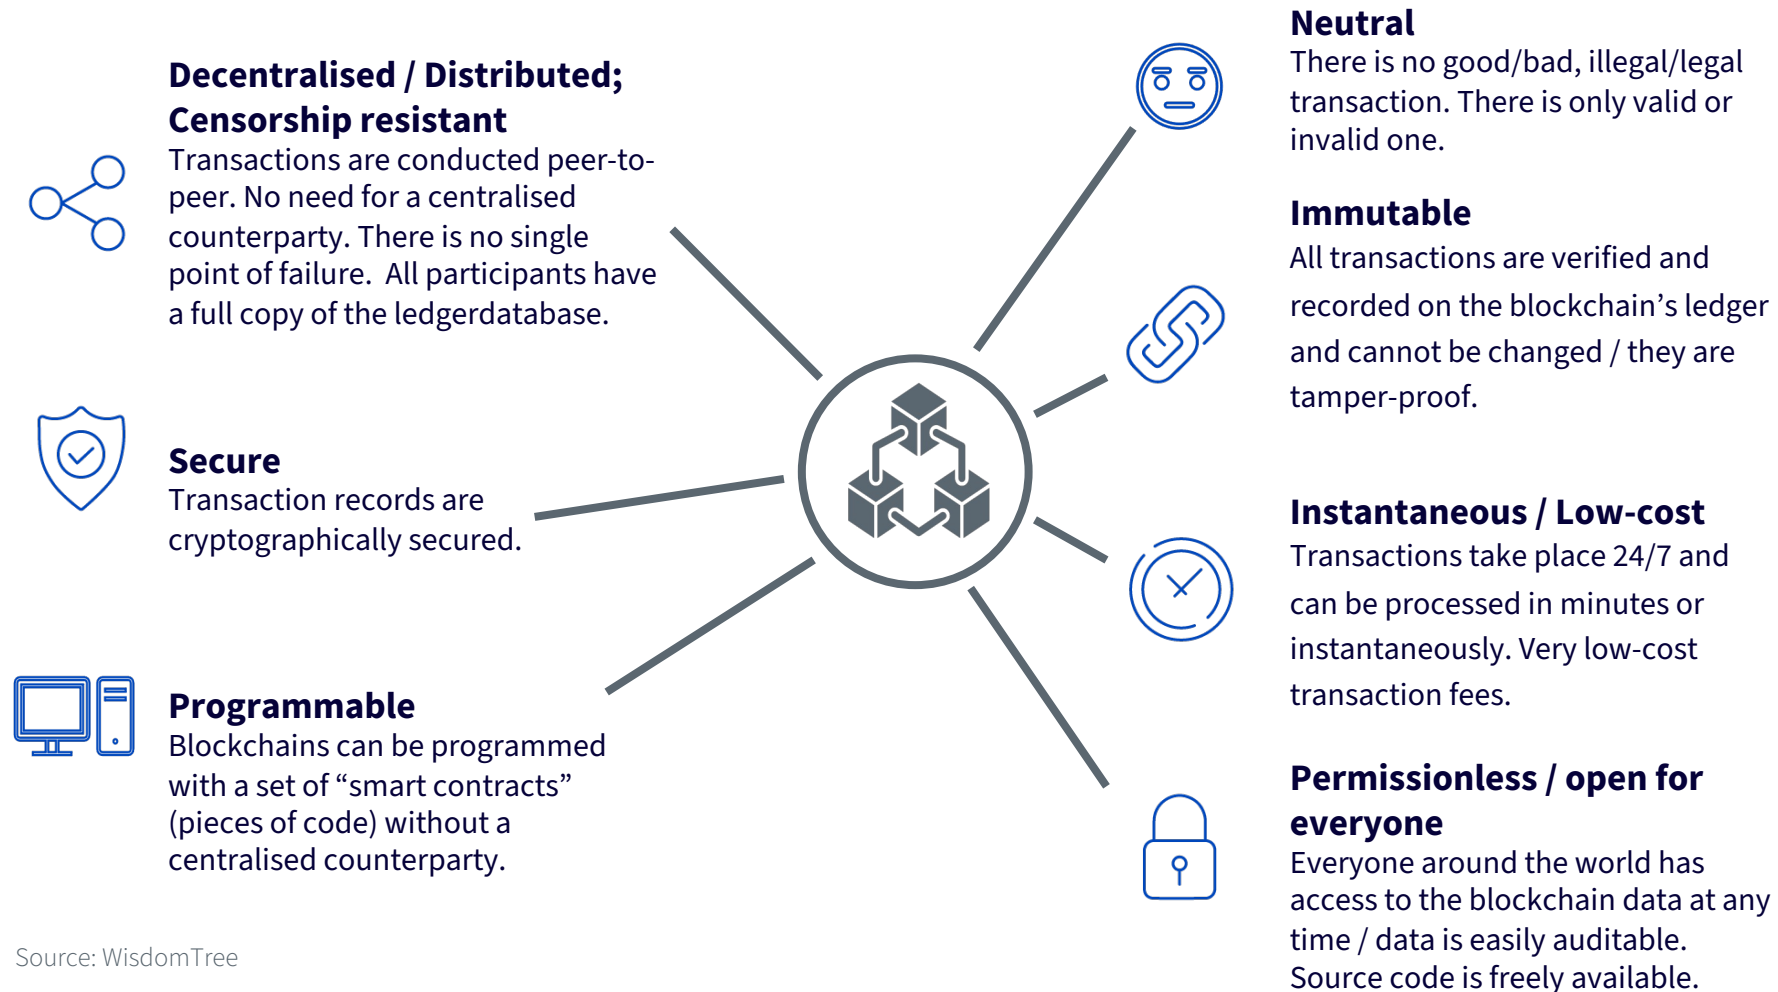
**Decentralised / Distributed; Censorship resistant**
Transactions are conducted peer-to-peer. No need for a centralised counterparty. There is no single point of failure. All participants have a full copy of the ledgerdatabase.

**Secure**
Transaction records are cryptographically secured.

**Programmable**
Blockchains can be programmed with a set of “smart contracts” (pieces of code) without a centralised counterparty.

Source: WisdomTree

**Neutral**
There is no good/bad, illegal/legal transaction. There is only valid or invalid one.

**Immutable**
All transactions are verified and recorded on the blockchain’s ledger and cannot be changed / they are tamper-proof.

**Instantaneous / Low-cost**
Transactions take place 24/7 and can be processed in minutes or instantaneously. Very low-cost transaction fees.

**Permissionless / open for everyone**
Everyone around the world has access to the blockchain data at any time / data is easily auditable. Source code is freely available.